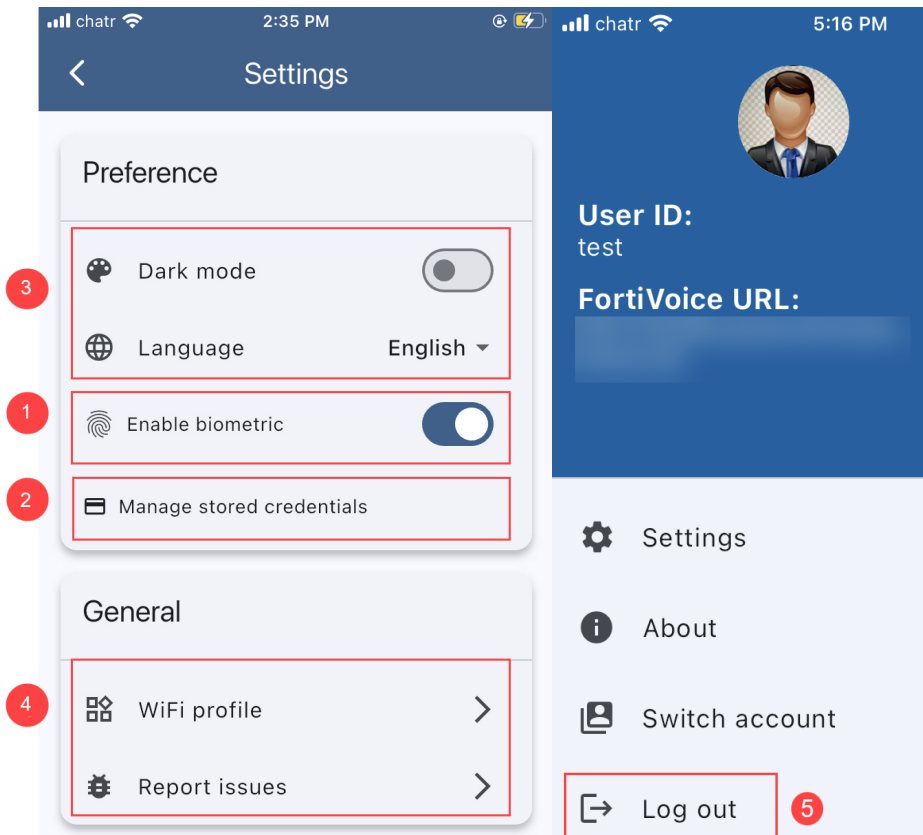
chatr 2:35 PM

Settings

Preference

3

Dark mode

Language English

1

Enable biometric

2

Manage stored credentials

General

4

WiFi profile

Report issues

chatr 5:16 PM

User ID:
test

FortiVoice URL:

Settings

About

Switch account

Log out

5